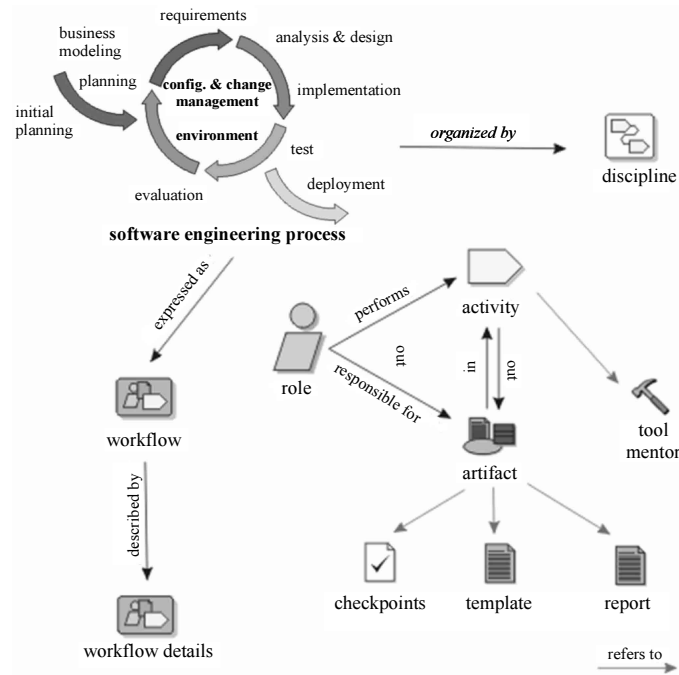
business modeling

requirements

analysis & design

planning

config. & change management

implementation

initial planning

environment

test

organized by

discipline

evaluation

deployment

software engineering process

expressed as

performs

activity

out

in

out

role

responsible for

workflow

tool mentor

artifact

described by

checkpoints

template

report

workflow details

refers to